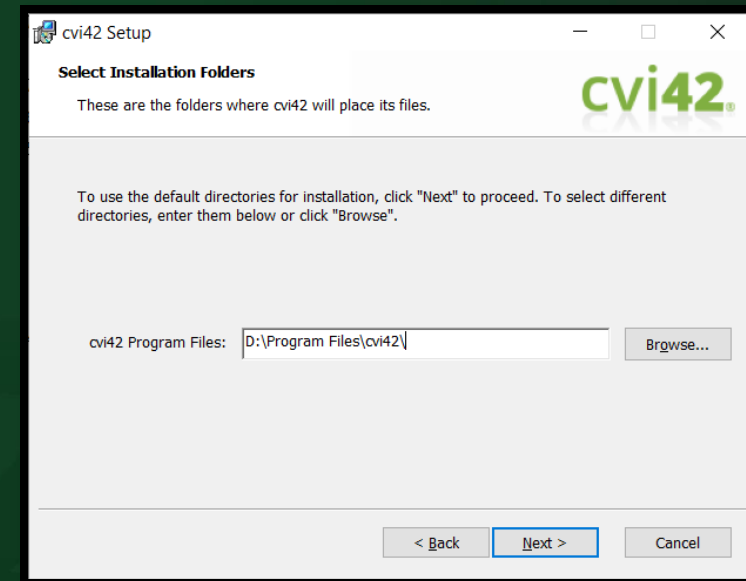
cvi42 Setup

Select Installation Folders

These are the folders where cvi42 will place its files.

cvi42.

To use the default directories for installation, click "Next" to proceed. To select different directories, enter them below or click "Browse".

cvi42 Program Files: D:\Program Files\cvi42\

Browse...

< Back

Next >

Cancel